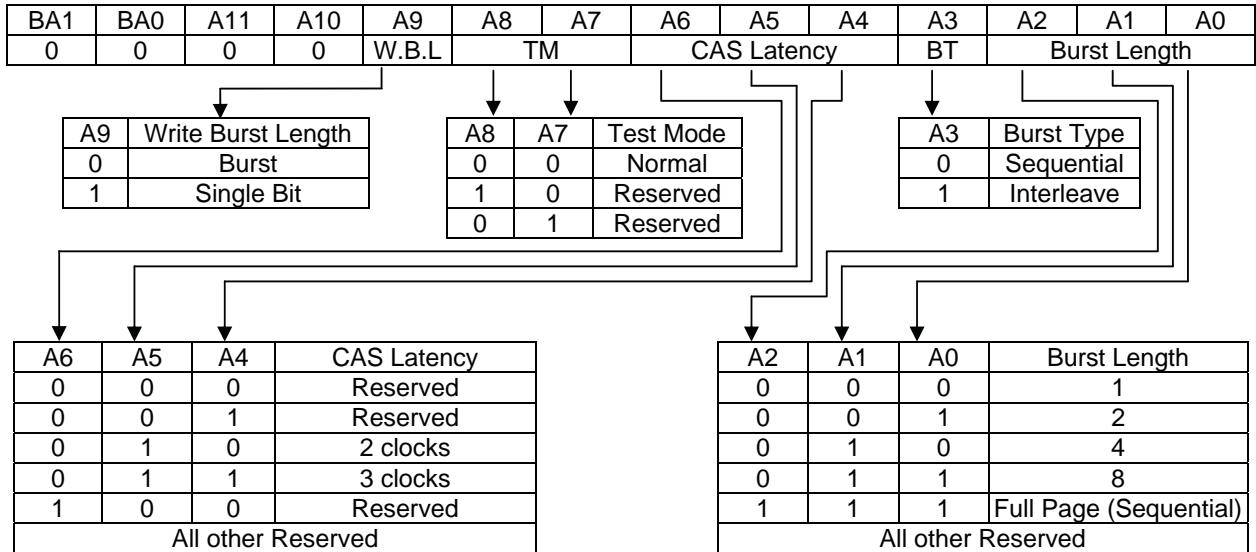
| BA1 | BA0 | A11 | A10 | A9 | A8 | A7 | A6 | A5 | A4 | A3 | A2 | A1 | A0 |
|---|---|---|---|---|---|---|---|---|---|---|---|---|---|
| 0 | 0 | 0 | 0 | W.B.L | TM | | CAS Latency | | | BT | Burst Length | | |

| A9 | Write Burst Length |
|---|---|
| 0 | Burst |
| 1 | Single Bit |

| A8 | A7 | Test Mode |
|---|---|---|
| 0 | 0 | Normal |
| 1 | 0 | Reserved |
| 0 | 1 | Reserved |

| A3 | Burst Type |
|---|---|
| 0 | Sequential |
| 1 | Interleave |

| A6 | A5 | A4 | CAS Latency |
|---|---|---|---|
| 0 | 0 | 0 | Reserved |
| 0 | 0 | 1 | Reserved |
| 0 | 1 | 0 | 2 clocks |
| 0 | 1 | 1 | 3 clocks |
| 1 | 0 | 0 | Reserved |
| All other Reserved | | | |

| A2 | A1 | A0 | Burst Length |
|---|---|---|---|
| 0 | 0 | 0 | 1 |
| 0 | 0 | 1 | 2 |
| 0 | 1 | 0 | 4 |
| 0 | 1 | 1 | 8 |
| 1 | 1 | 1 | Full Page (Sequential) |
| All other Reserved | | | |